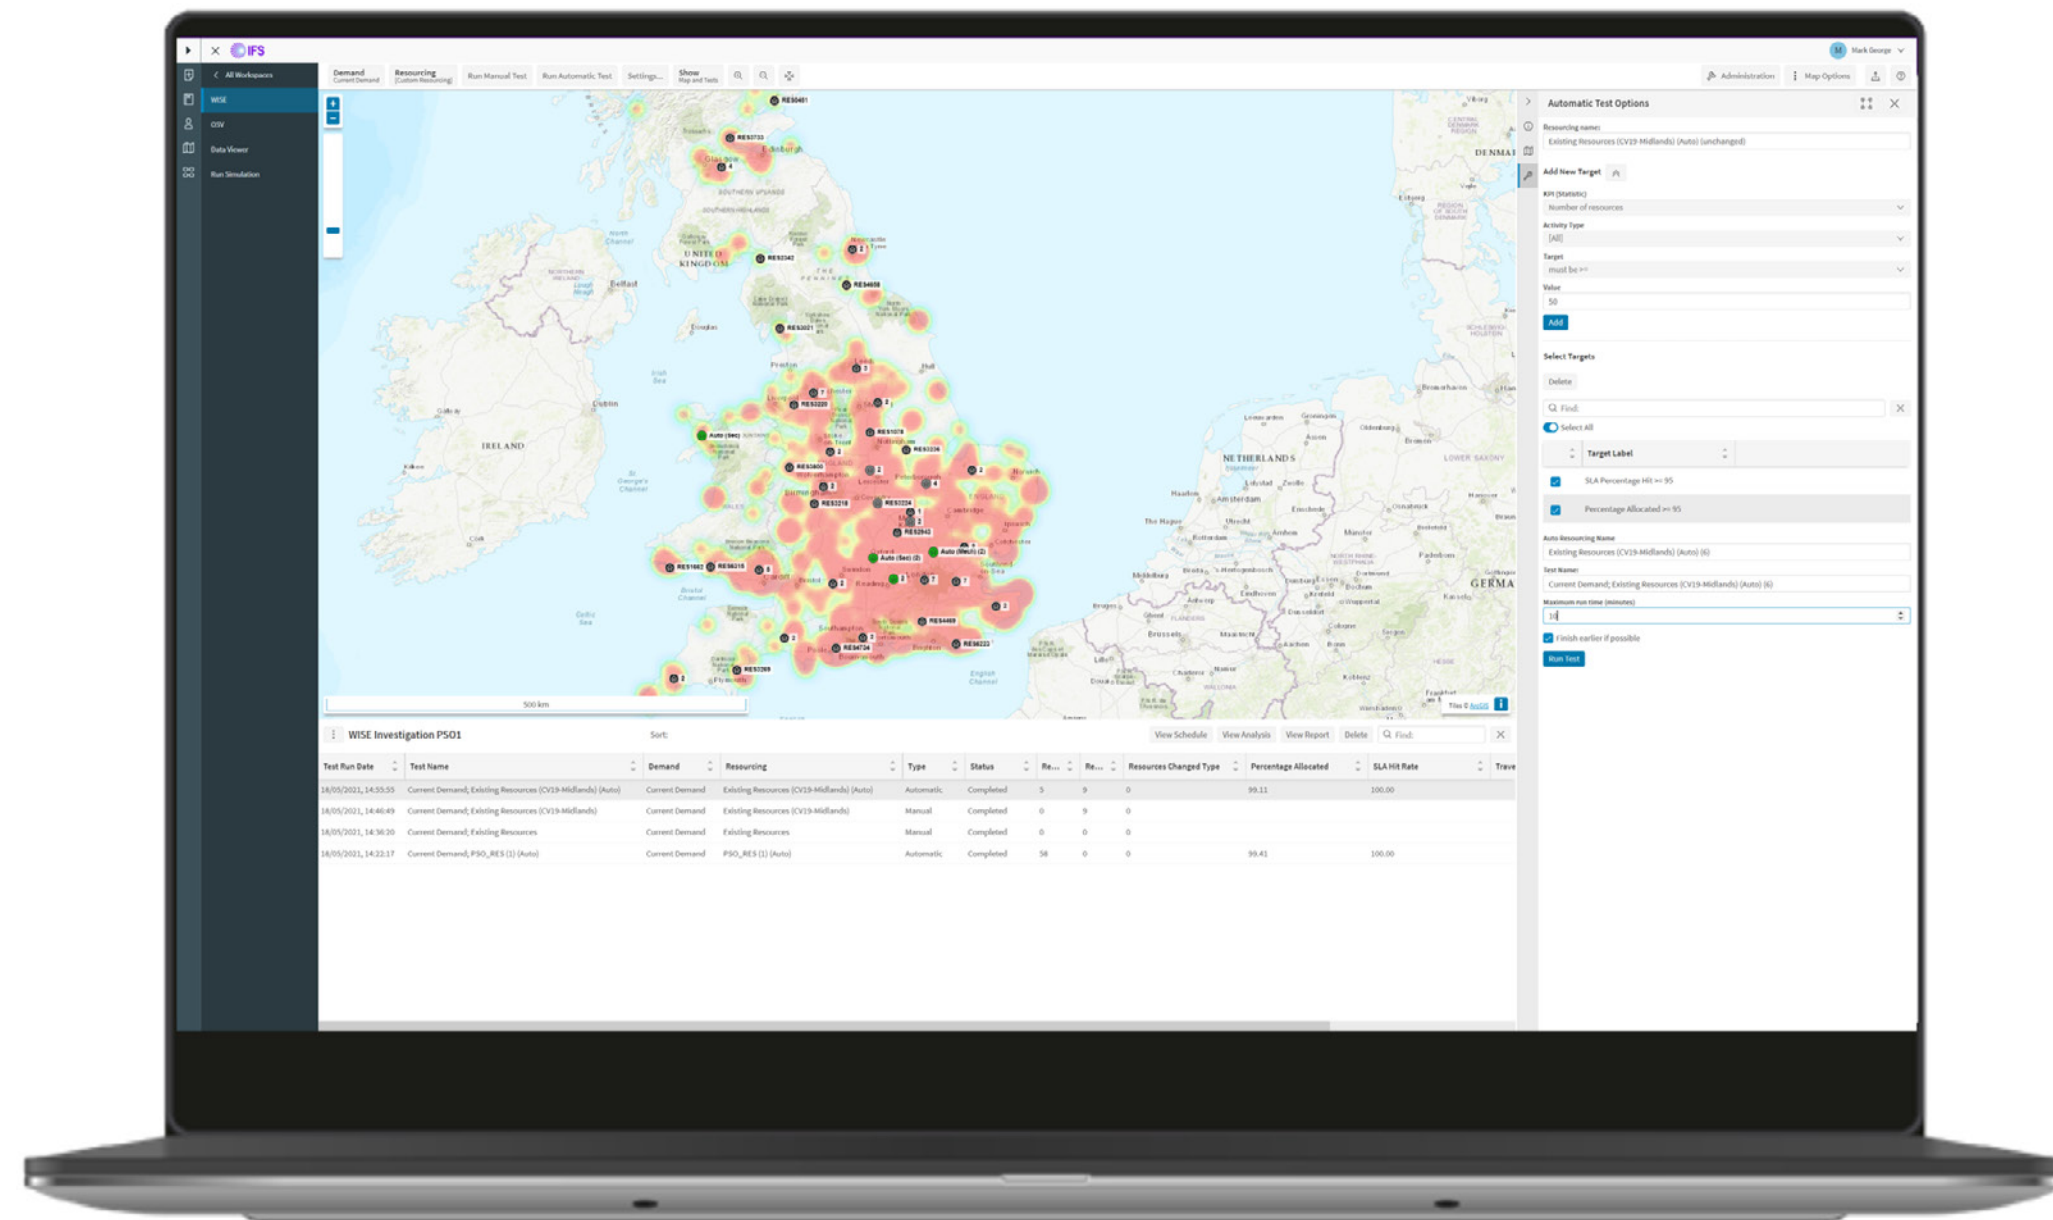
IFS

Mark George

All Workspaces

WISE

OSV

Data Viewer

Run Simulation

Demand
Current Demand

Resourcing
[Custom Resourcing]

Run Manual Test

Run Automatic Test

Settings...

Show
Map and Tests

Administration

Map Options

Automatic Test Options

Resourcing name:
Existing Resources (CV19-Midlands) (Auto) (unchanged)

Add New Target

KPI (Statistic)
Number of resources

Activity Type
[All]

Target
must be >=

Value
50

Add

Select Targets

Delete

Find:

Select All

Target Label

SLA Percentage Hit >= 95

Percentage Allocated >= 95

Auto Resourcing Name
Existing Resources (CV19-Midlands) (Auto) (6)

Test Name:
Current Demand; Existing Resources (CV19-Midlands) (Auto) (6)

Maximum run time (minutes)
10

Finish earlier if possible

Run Test

UNITED KINGDOM

IRELAND

NETHERLANDS

Belfast

Dublin

Glasgow

Edinburgh

Amsterdam

The Hague

Brussels

DENMARK

GERMA

English Channel

Celtic Sea

Irish Sea

North Channel

500 km

WISE Investigation PSO1

Sort:

View Schedule

View Analysis

View Report

Delete

Find:

| Test Run Date | Test Name | Demand | Resourcing | Type | Status | Re... | Re... | Resources Changed Type | Percentage Allocated | SLA Hit Rate | Trave |
|---|---|---|---|---|---|---|---|---|---|---|---|
| 18/05/2021, 14:55:55 | Current Demand; Existing Resources (CV19-Midlands) (Auto) | Current Demand | Existing Resources (CV19-Midlands) (Auto) | Automatic | Completed | 5 | 9 | 0 | 99.11 | 100.00 | |
| 18/05/2021, 14:46:49 | Current Demand; Existing Resources (CV19-Midlands) | Current Demand | Existing Resources (CV19-Midlands) | Manual | Completed | 0 | 9 | 0 | | | |
| 18/05/2021, 14:38:20 | Current Demand; Existing Resources | Current Demand | Existing Resources | Manual | Completed | 0 | 0 | 0 | | | |
| 18/05/2021, 14:22:17 | Current Demand; PSO_RES (1) (Auto) | Current Demand | PSO_RES (1) (Auto) | Automatic | Completed | 58 | 0 | 0 | 99.41 | 100.00 | |